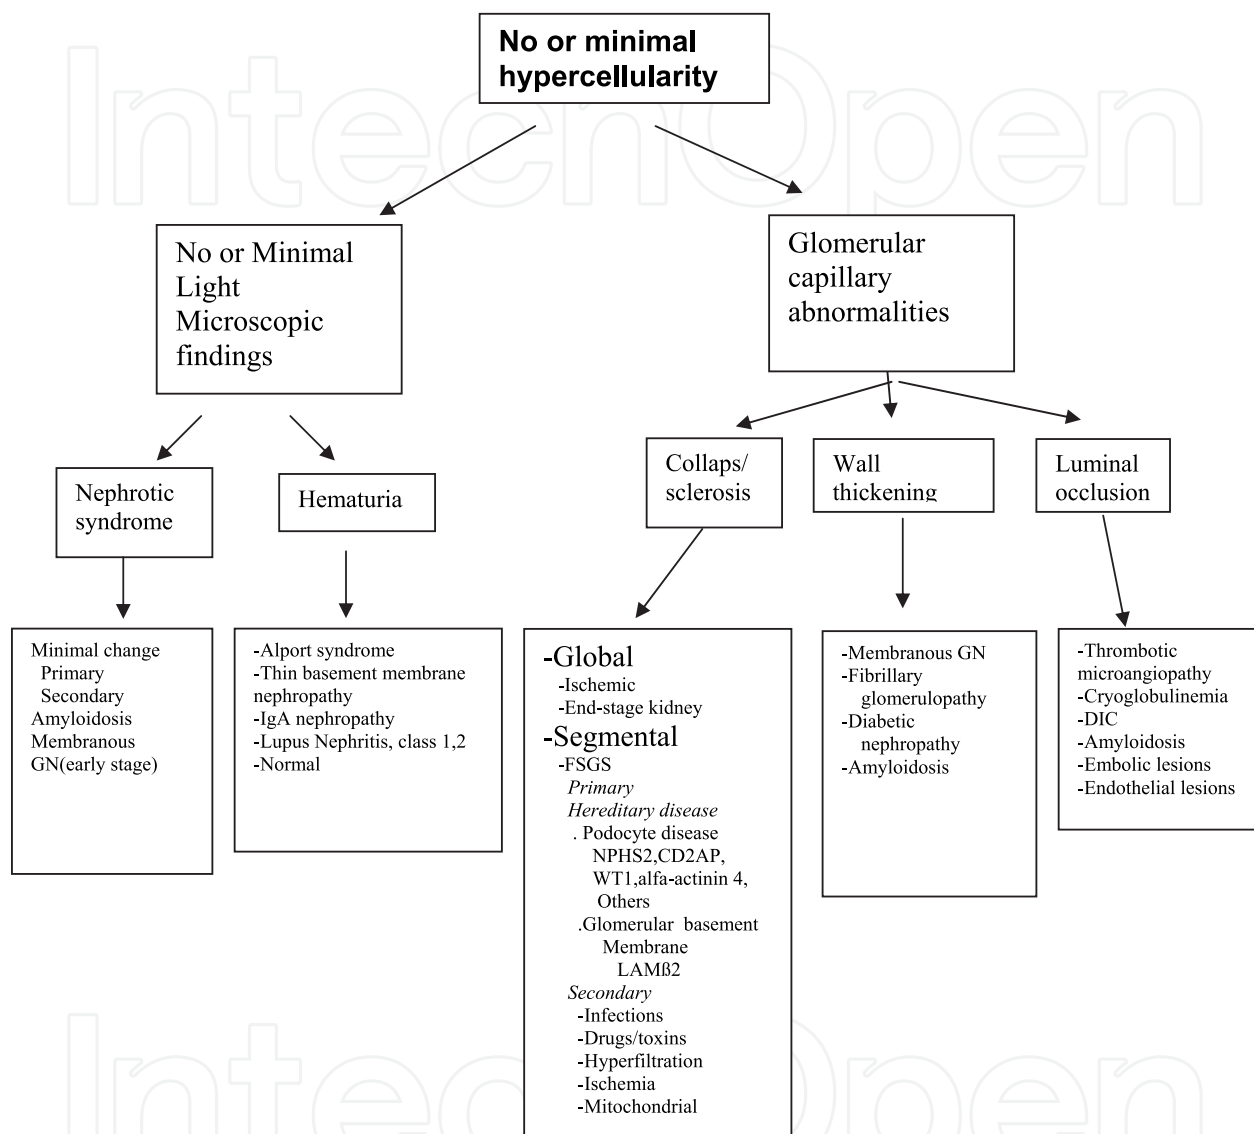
No or minimal hypercellularity

No or Minimal Light Microscopic findings

Glomerular capillary abnormalities

Nephrotic syndrome

Hematuria

Collaps/ sclerosis

Wall thickening

Luminal occlusion

Minimal change
Primary
Secondary
Amyloidosis
Membranous GN(early stage)

-Alport syndrome
-Thin basement membrane nephropathy
-IgA nephropathy
-Lupus Nephritis, class 1,2
-Normal

-Global
-Ischemic
-End-stage kidney
-Segmental
-FSGS
Primary
Hereditary disease
. Podocyte disease
NPHS2,CD2AP, WT1,alfa-actinin 4, Others
.Glomerular basement Membrane
LAMß2
Secondary
-Infections
-Drugs/toxins
-Hyperfiltration
-Ischemia
-Mitochondrial

-Membranous GN
-Fibrillary glomerulopathy
-Diabetic nephropathy
-Amyloidosis

-Thrombotic microangiopathy
-Cryoglobulinemia
-DIC
-Amyloidosis
-Embolic lesions
-Endothelial lesions

IntechOpen
IntechOpen